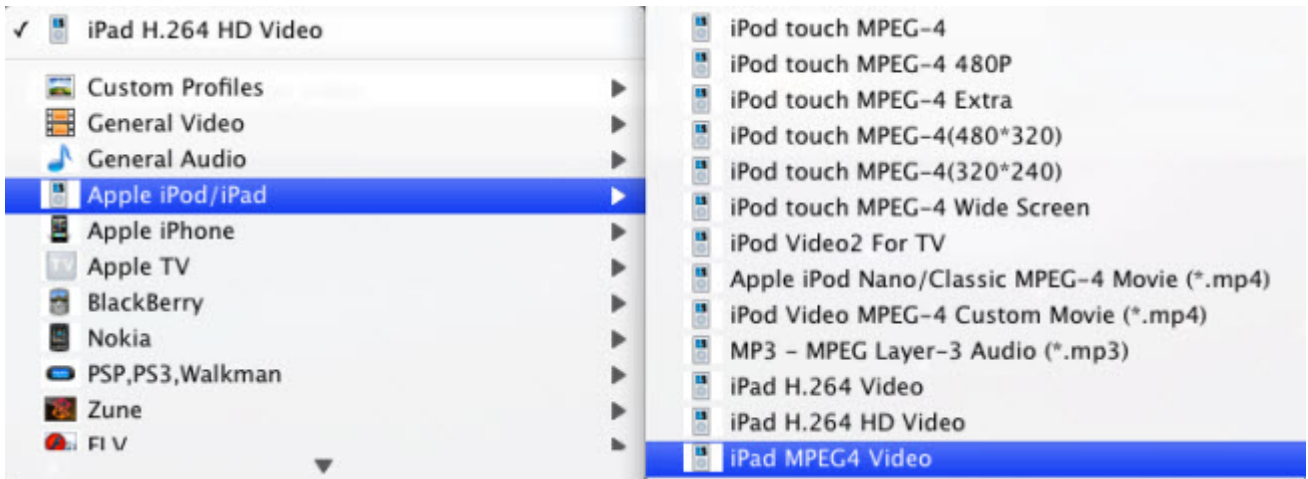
✓ iPad H.264 HD Video

Custom Profiles
General Video
General Audio
Apple iPod/iPad
Apple iPhone
Apple TV
BlackBerry
Nokia
PSP,PS3,Walkman
Zune
FLV

iPod touch MPEG-4
iPod touch MPEG-4 480P
iPod touch MPEG-4 Extra
iPod touch MPEG-4(480*320)
iPod touch MPEG-4(320*240)
iPod touch MPEG-4 Wide Screen
iPod Video2 For TV
Apple iPod Nano/Classic MPEG-4 Movie (*.mp4)
iPod Video MPEG-4 Custom Movie (*.mp4)
MP3 - MPEG Layer-3 Audio (*.mp3)
iPad H.264 Video
iPad H.264 HD Video
iPad MPEG4 Video